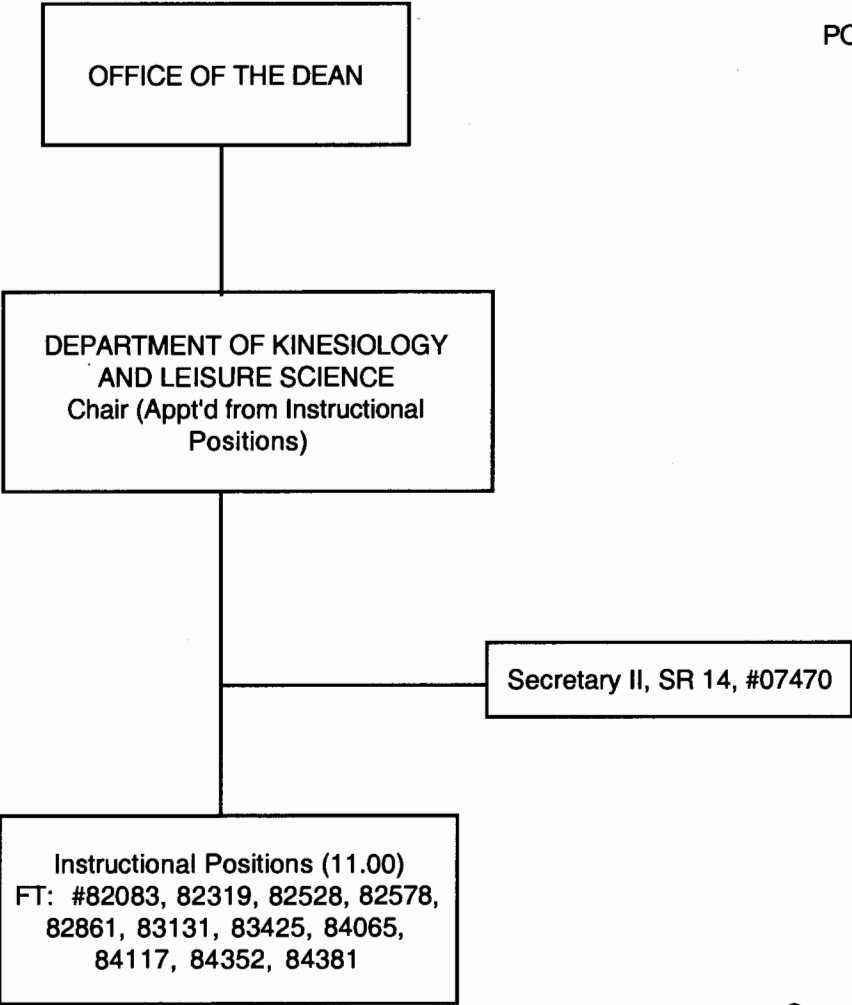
PC

OFFICE OF THE DEAN

DEPARTMENT OF KINESIOLOGY AND LEISURE SCIENCE
Chair (Appt'd from Instructional Positions)

Secretary II, SR 14, #07470

Instructional Positions (11.00)
FT: #82083, 82319, 82528, 82578, 82861, 83131, 83425, 84065, 84117, 84352, 84381